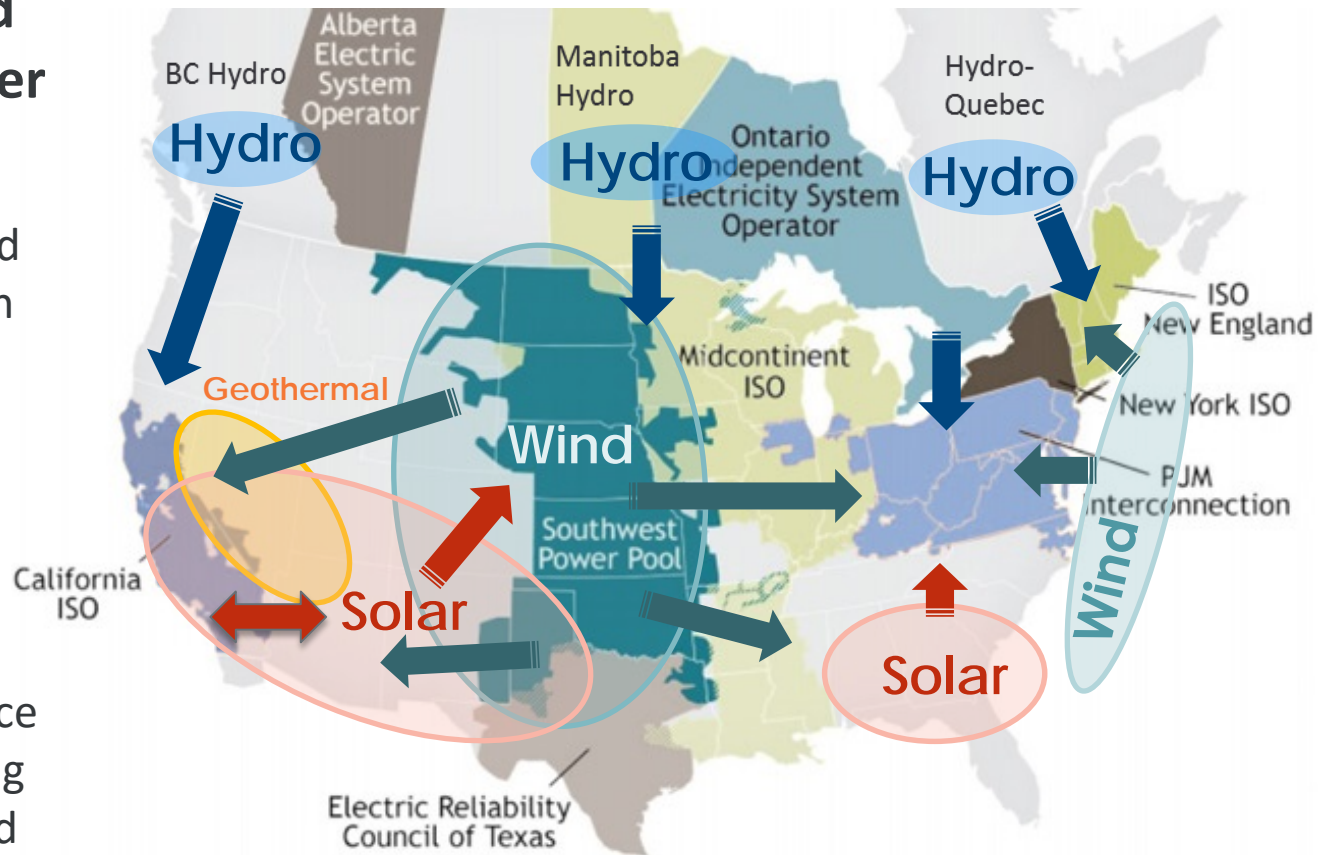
d
er

d
n

ce
g
d

BC Hydro
Alberta Electric System Operator
Manitoba Hydro
Hydro-Quebec
Hydro
Hydro
Ontario Independent Electricity System Operator
Hydro
ISO New England
Midcontinent ISO
Geothermal
New York ISO
Wind
PJM Interconnection
Southwest Power Pool
California ISO
Solar
Wind
Solar
Electric Reliability Council of Texas